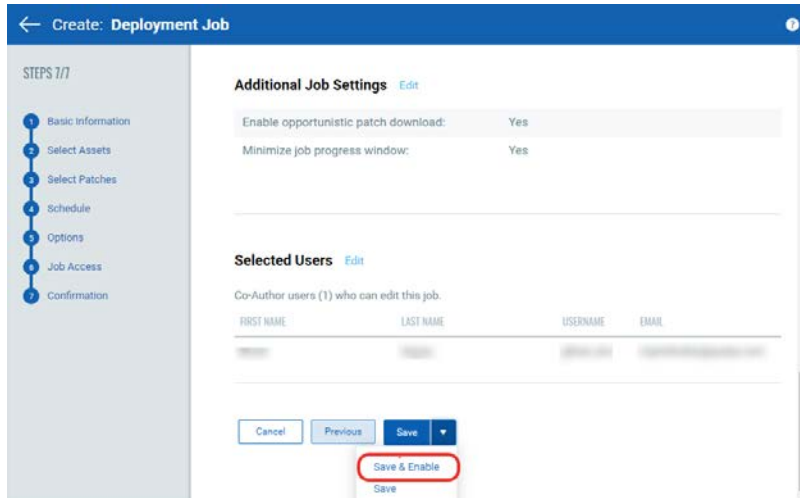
Create: Deployment Job

STEPS 7/7

1 Basic Information
2 Select Assets
3 Select Patches
4 Schedule
5 Options
6 Job Access
7 Confirmation

Additional Job Settings Edit

Enable opportunistic patch download: Yes

Minimize job progress window: Yes

Selected Users Edit

Co-Author users (1) who can edit this job.

| FIRST NAME | LAST NAME | USERNAME | EMAIL |
|---|---|---|---|
| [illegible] | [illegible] | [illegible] | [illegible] |

Cancel Previous Save

Save & Enable
Save